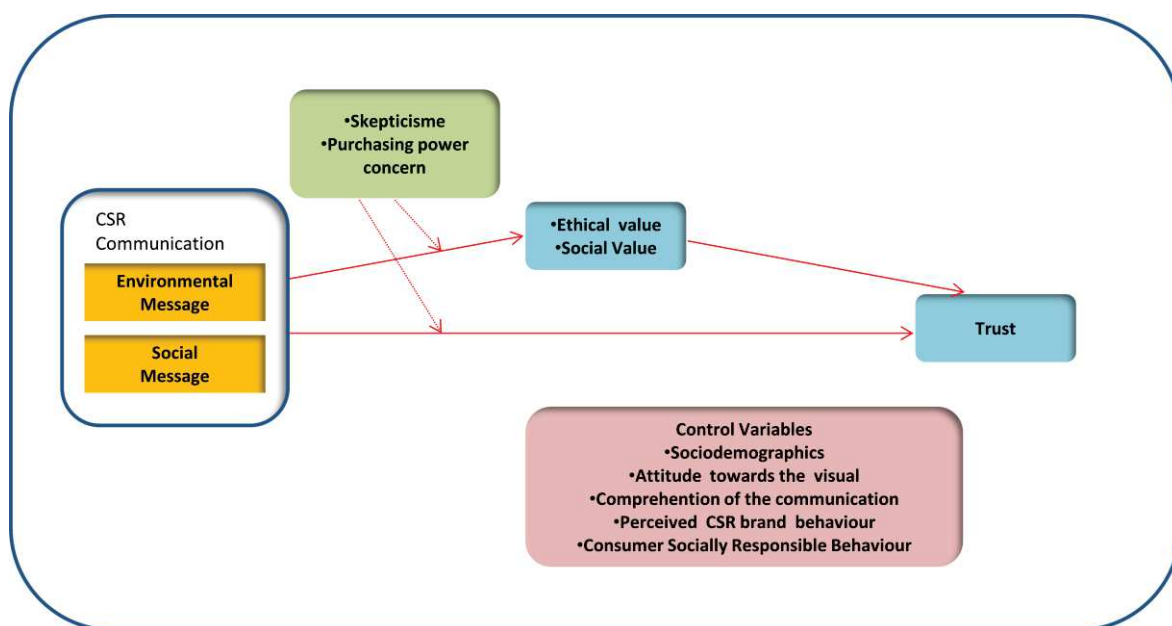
•Skepticisme
•Purchasing power concern

CSR Communication

Environmental Message

Social Message

•Ethical value
•Social Value

Trust

Control Variables
•Sociodemographics
•Attitude towards the visual
•Comprehention of the communication
•Perceived CSR brand behaviour
•Consumer Socially Responsible Behaviour